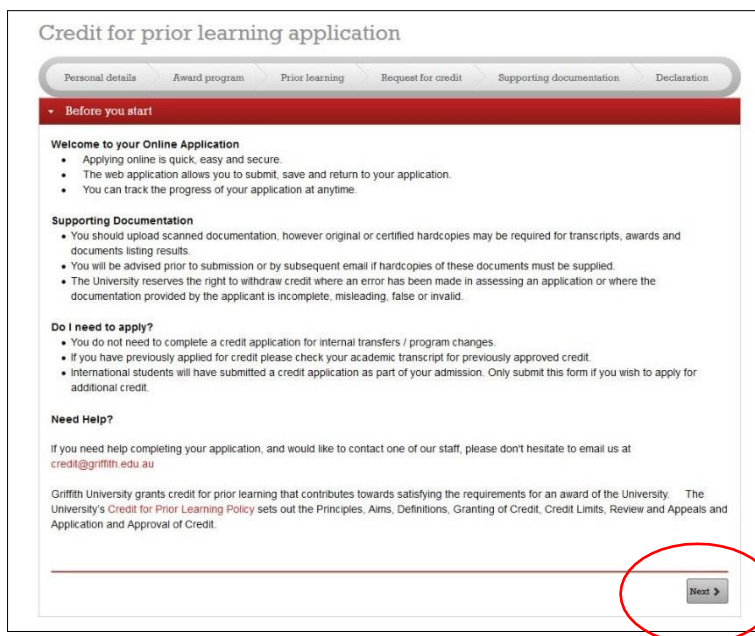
Credit for prior learning application

Personal details | Award program | Prior learning | Request for credit | Supporting documentation | Declaration

Before you start

**Welcome to your Online Application**
- Applying online is quick, easy and secure.
- The web application allows you to submit, save and return to your application.
- You can track the progress of your application at anytime.

**Supporting Documentation**
- You should upload scanned documentation, however original or certified hardcopies may be required for transcripts, awards and documents listing results.
- You will be advised prior to submission or by subsequent email if hardcopies of these documents must be supplied.
- The University reserves the right to withdraw credit where an error has been made in assessing an application or where the documentation provided by the applicant is incomplete, misleading, false or invalid.

**Do I need to apply?**
- You do not need to complete a credit application for internal transfers / program changes.
- If you have previously applied for credit please check your academic transcript for previously approved credit.
- International students will have submitted a credit application as part of your admission. Only submit this form if you wish to apply for additional credit.

**Need Help?**

If you need help completing your application, and would like to contact one of our staff, please don't hesitate to email us at credit@griffith.edu.au

Griffith University grants credit for prior learning that contributes towards satisfying the requirements for an award of the University. The University's Credit for Prior Learning Policy sets out the Principles, Aims, Definitions, Granting of Credit, Credit Limits, Review and Appeals and Application and Approval of Credit.

Next